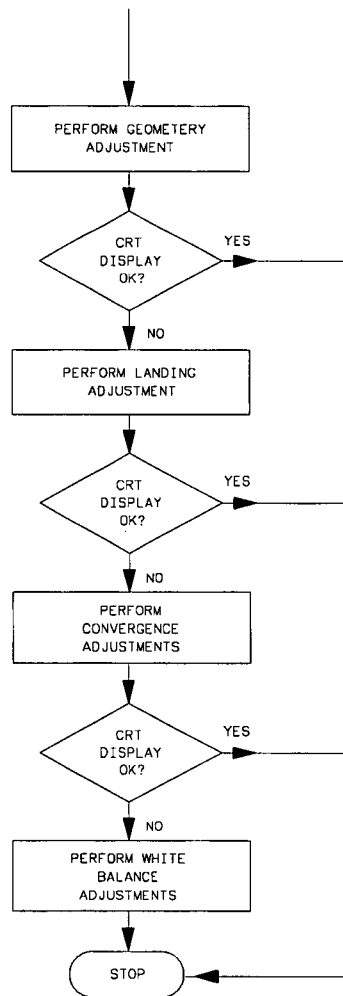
PERFORM GEOMETERY ADJUSTMENT

CRT DISPLAY OK?

YES

NO

PERFORM LANDING ADJUSTMENT

CRT DISPLAY OK?

YES

NO

PERFORM CONVERGENCE ADJUSTMENTS

CRT DISPLAY OK?

YES

NO

PERFORM WHITE BALANCE ADJUSTMENTS

STOP